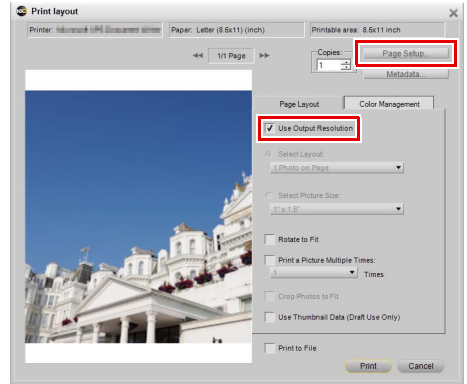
Print layout

Printer: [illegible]

Paper: Letter (8.5x11) (inch)

Printable area: 8.5x11 inch

1/1 Page

Copies:
1

Page Setup...

Metadata...

Page Layout

Color Management

Use Output Resolution

Select Layout

1 Photo on Page

Select Picture Size

1" x 1.5"

Rotate to Fit

Print a Picture Multiple Times:

Times

Crop Photos to Fit

Use Thumbnail Data (Draft Use Only)

Print to File

Print

Cancel